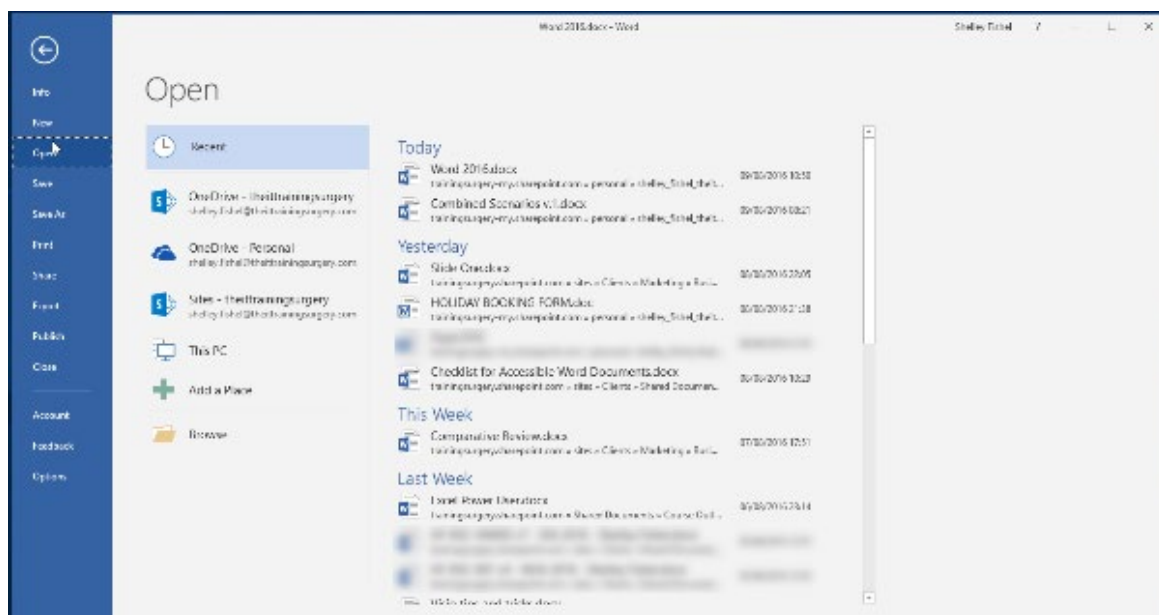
Word 2016.docx - Word

Shelley Fishel ? – □ ×

Info
New
Open
Save
Save As
Print
Share
Export
Publish
Close
Account
Feedback
Options

Open

Recent

OneDrive - thetrainingsurgery
shelley.fishel@thetrainingsurgery.com

OneDrive - Personal
shelley.fishel@thetrainingsurgery.com

Sites - thetrainingsurgery
shelley.fishel@thetrainingsurgery.com

This PC

Add a Place

Browse

Today

Word 2016.docx
trainingsurgery-my.sharepoint.com » personal » shelley_fishel_thet...
09/10/2016 10:50

Combined Scenarios v.1.docx
trainingsurgery-my.sharepoint.com » personal » shelley_fishel_thet...
09/10/2016 08:21

Yesterday

Slide Creation.docx
trainingsurgery.sharepoint.com » sites » Clients » Marketing » Bro...
08/10/2016 22:06

HOLIDAY BOOKING FORM.doc
trainingsurgery-my.sharepoint.com » personal » shelley_fishel_thet...
08/10/2016 21:38

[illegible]

Checklist for Accessible Word Documents.docx
trainingsurgery.sharepoint.com » sites » Clients » Shared Documen...
08/10/2016 10:23

This Week

Comparative Review.docx
trainingsurgery.sharepoint.com » sites » Clients » Marketing » Bro...
07/10/2016 12:51

Last Week

Excel Power User.docx
trainingsurgery.sharepoint.com » Shared Documents » Course Outl...
30/09/2016 23:14

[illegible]

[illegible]

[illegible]